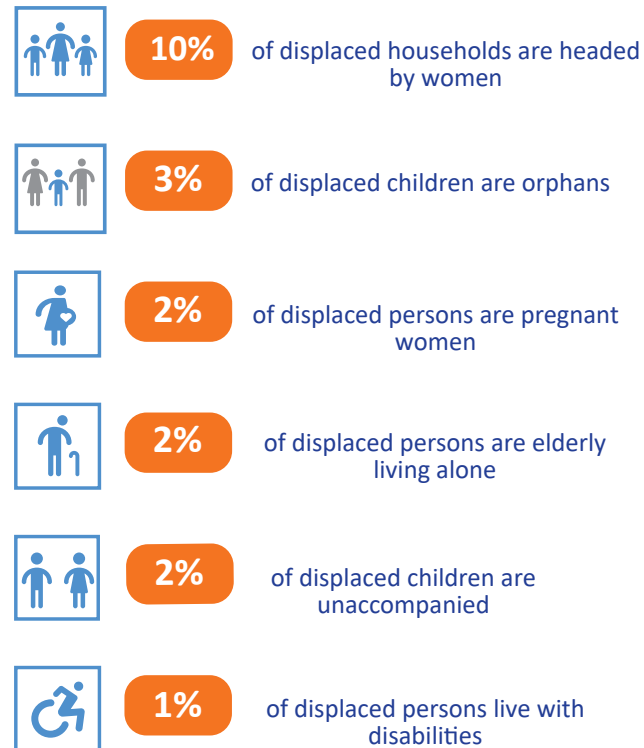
10% of displaced households are headed by women

3% of displaced children are orphans

2% of displaced persons are pregnant women

2% of displaced persons are elderly living alone

2% of displaced children are unaccompanied

1% of displaced persons live with disabilities